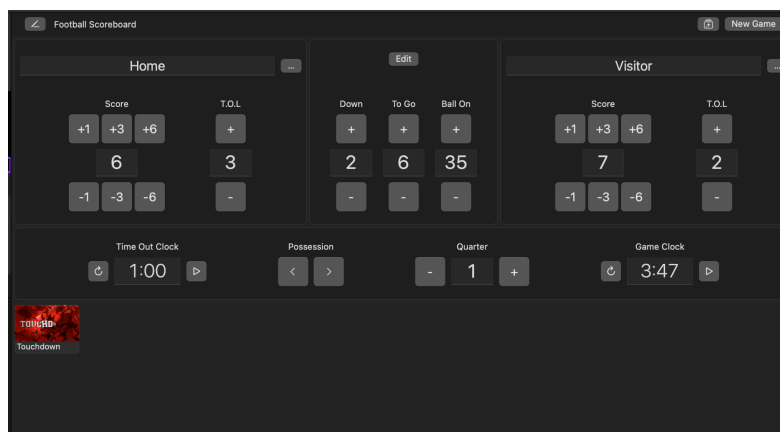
Football Scoreboard

New Game

Home ...

Score
+1 +3 +6
6
-1 -3 -6

T.O.L
+
3
-

Edit

Down
+
2
-

To Go
+
6
-

Ball On
+
35
-

Visitor ...

Score
+1 +3 +6
7
-1 -3 -6

T.O.L
+
2
-

Time Out Clock
1:00

Possession
< >

Quarter
- 1 +

Game Clock
3:47

TOUCHD
Touchdown